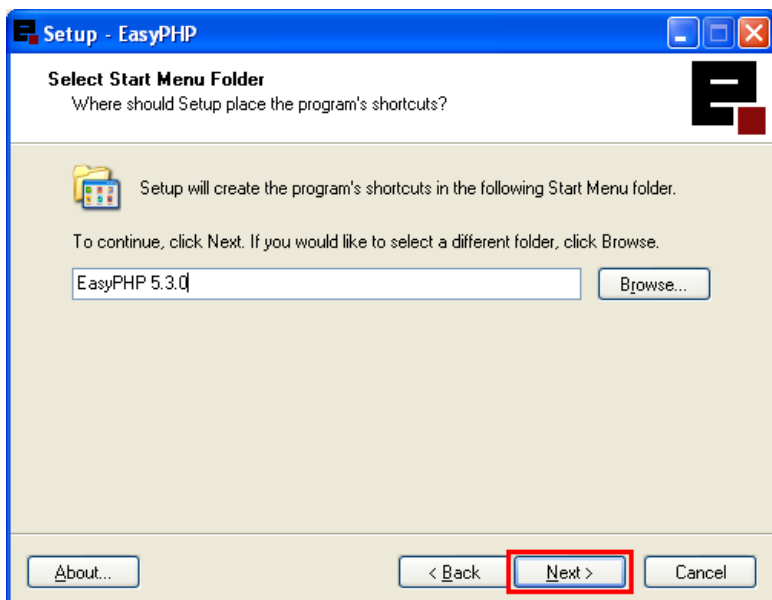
Setup - EasyPHP

Select Start Menu Folder
Where should Setup place the program's shortcuts?

Setup will create the program's shortcuts in the following Start Menu folder.

To continue, click Next. If you would like to select a different folder, click Browse.

EasyPHP 5.3.0

Browse...

About...

< Back

Next >

Cancel